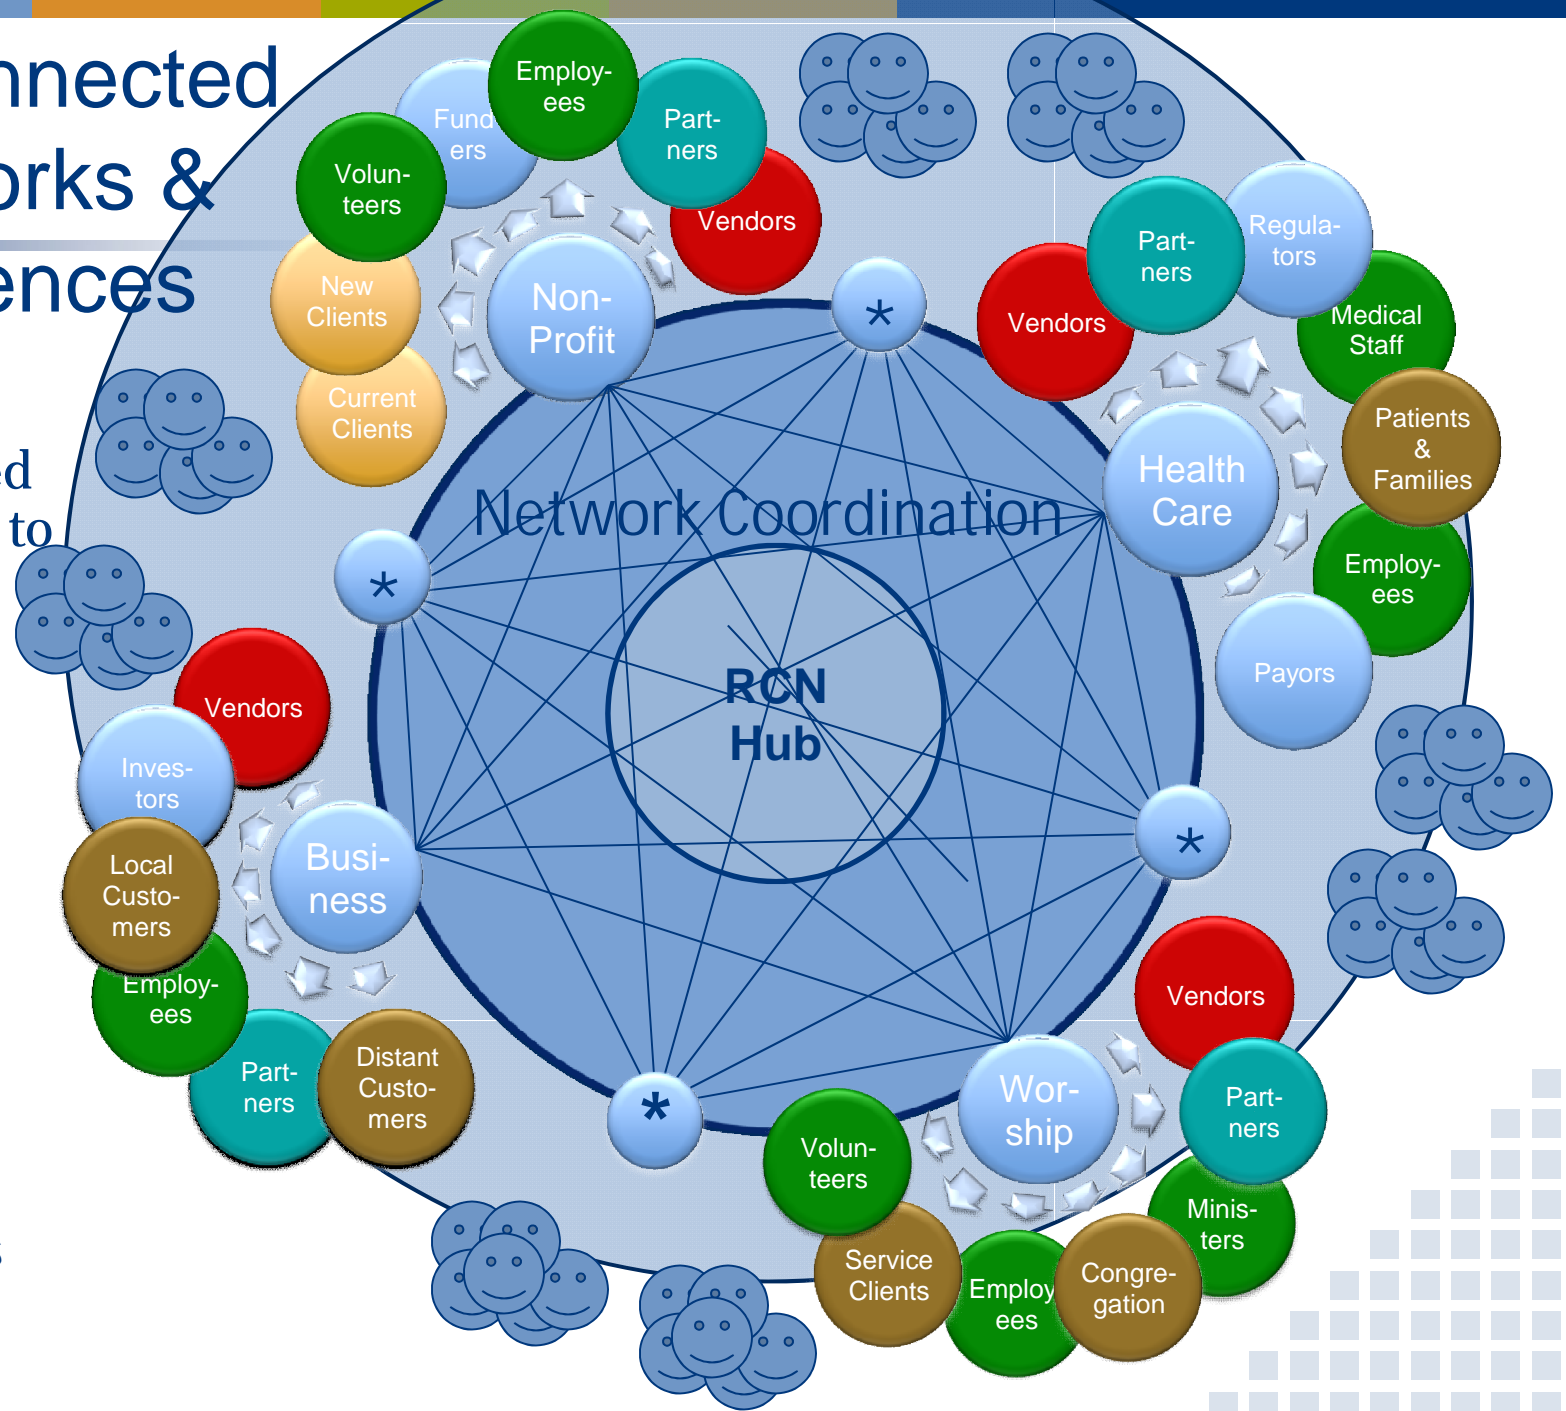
nnected
orks &
ences

d
to

Employ-ees
Fund-ers
Part-ners
Volun-teers
Vendors
New Clients
Non-Profit
Current Clients

*

Part-ners
Regula-tors
Vendors
Medical Staff
Health Care
Patients & Families
Employ-ees
Payors

Network Coordination

*

RCN Hub

Vendors
Inves-tors
Busi-ness
Local Custo-mers
Employ-ees
Part-ners
Distant Custo-mers

*

*

Vendors
Wor-ship
Part-ners
Volun-teers
Minis-ters
Service Clients
Employ ees
Congre-gation